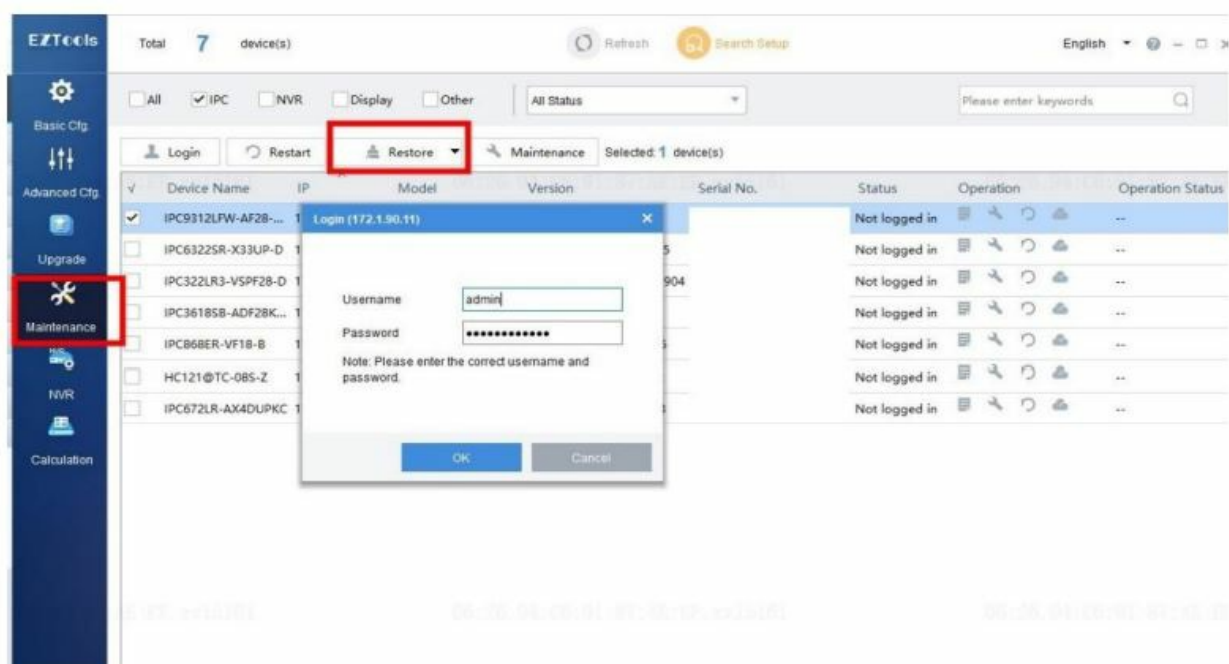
EZTools

Total 7 device(s)

Refresh Search Setup

English

Basic Cfg.

Advanced Cfg.

Upgrade

Maintenance

NVR

Calculation

All IPC NVR Display Other All Status

Please enter keywords

Login Restart Restore Maintenance Selected: 1 device(s)

| √ | Device Name | IP | Model | Version | Serial No. | Status | Operation | Operation Status |
|---|---|---|---|---|---|---|---|---|
| ✓ | IPC9312LFW-AF28-... | 1 | | | | Not logged in | | -- |
| | IPC6322SR-X33UP-D | 1 | | 5 | | Not logged in | | -- |
| | IPC322LR3-VSPF28-D | 1 | | 904 | | Not logged in | | -- |
| | IPC3618SB-ADF28K... | 1 | | | | Not logged in | | -- |
| | IPC868ER-VF18-B | 1 | | 5 | | Not logged in | | -- |
| | HC121@TC-08S-Z | 1 | | | | Not logged in | | -- |
| | IPC672LR-AX4DUPKC | 1 | | | | Not logged in | | -- |

Login (172.1.90.11)

Username admin

Password •••••••••••••

Note: Please enter the correct username and password.

OK Cancel